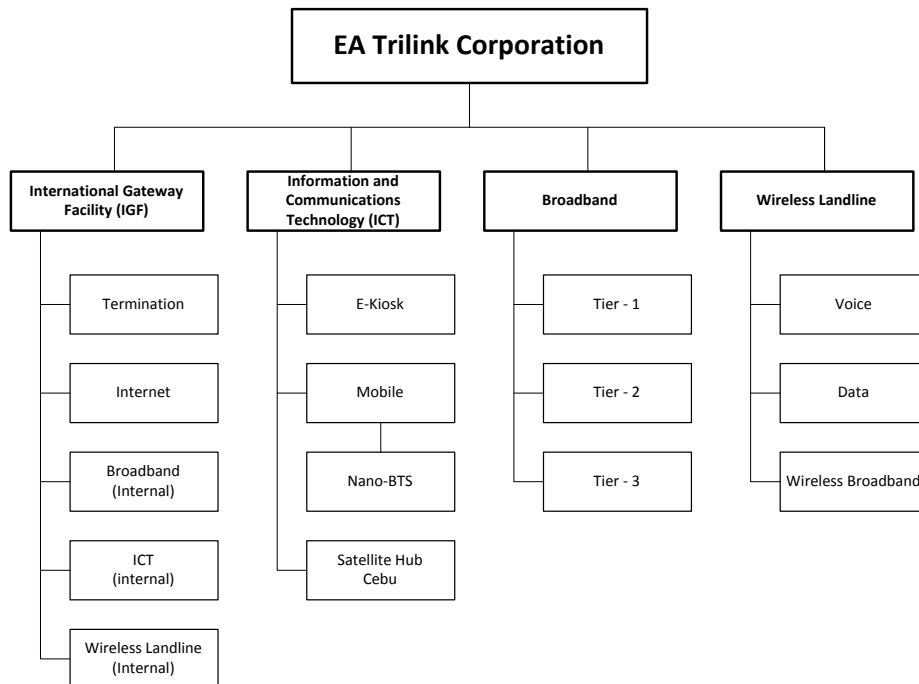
EA Trilink Corporation

International Gateway Facility (IGF)

Termination

Internet

Broadband (Internal)

ICT (internal)

Wireless Landline (Internal)

Information and Communications Technology (ICT)

E-Kiosk

Mobile

Nano-BTS

Satellite Hub Cebu

Broadband

Tier - 1

Tier - 2

Tier - 3

Wireless Landline

Voice

Data

Wireless Broadband